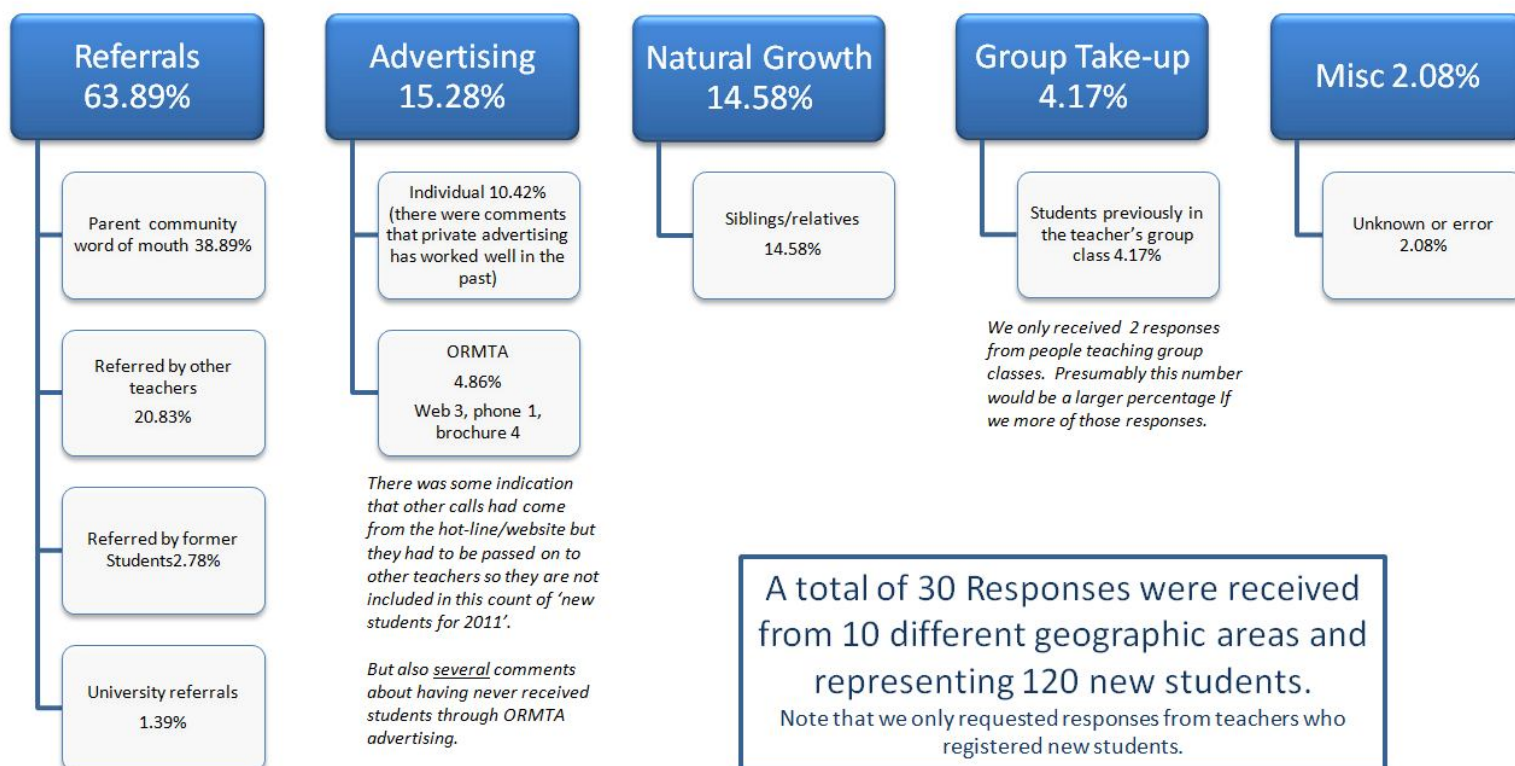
Referrals
63.89%

Parent community word of mouth 38.89%

Referred by other teachers
20.83%

Referred by former Students2.78%

University referrals
1.39%

Advertising
15.28%

Individual 10.42% (there were comments that private advertising has worked well in the past)

ORMTA
4.86%
Web 3, phone 1, brochure 4

There was some indication that other calls had come from the hot-line/website but they had to be passed on to other teachers so they are not included in this count of 'new students for 2011'.

But also several comments about having never received students through ORMTA advertising.

Natural Growth
14.58%

Siblings/relatives
14.58%

Group Take-up
4.17%

Students previously in the teacher's group class 4.17%

We only received 2 responses from people teaching group classes. Presumably this number would be a larger percentage If we more of those responses.

Misc 2.08%

Unknown or error
2.08%

A total of 30 Responses were received from 10 different geographic areas and representing 120 new students.
Note that we only requested responses from teachers who registered new students.